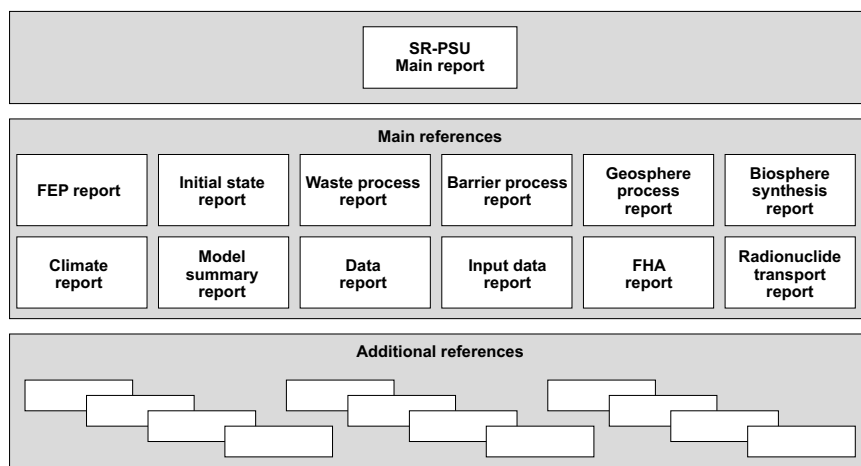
SR-PSU
Main report

Main references

FEP report

Initial state report

Waste process report

Barrier process report

Geosphere process report

Biosphere synthesis report

Climate report

Model summary report

Data report

Input data report

FHA report

Radionuclide transport report

Additional references